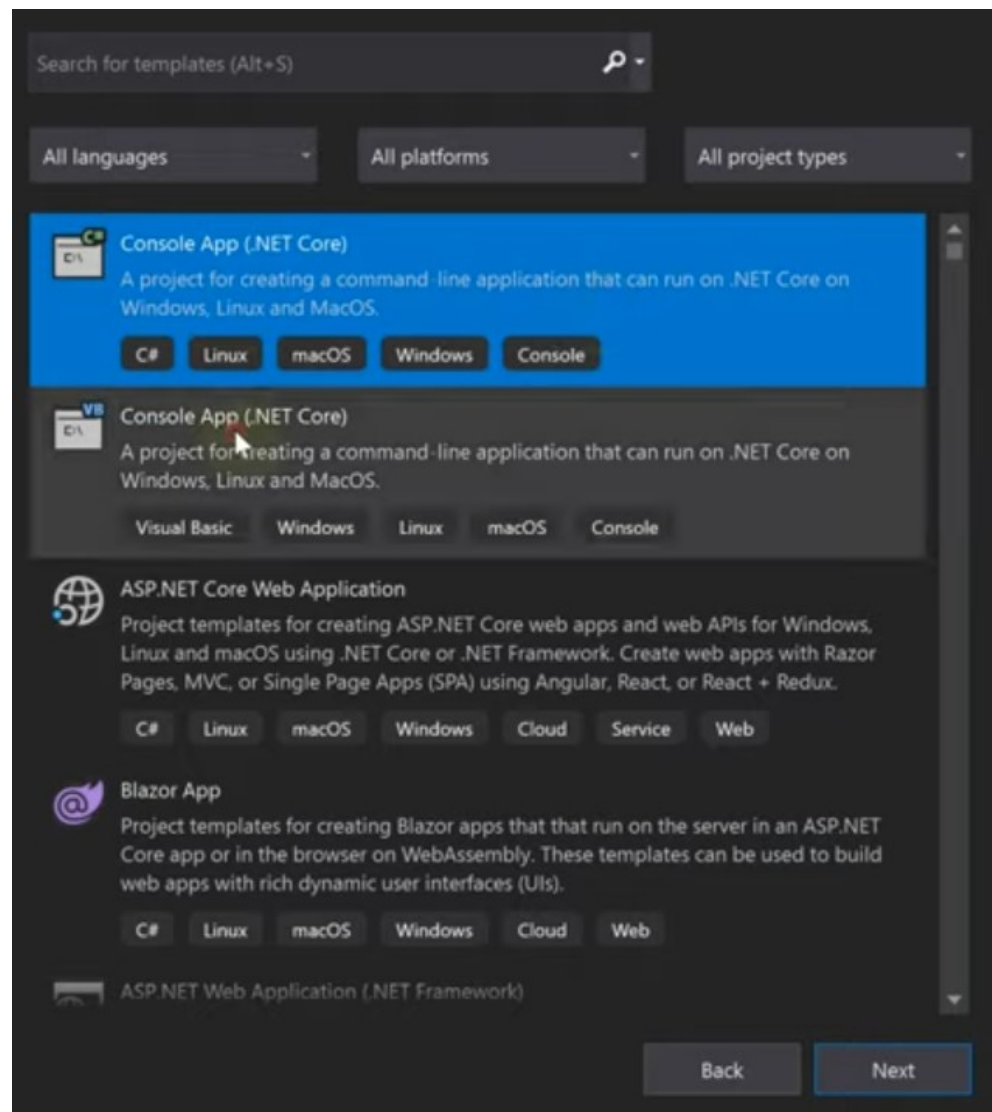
Search for templates (Alt+S)

All languages

All platforms

All project types

C#
C:\
Console App (.NET Core)
A project for creating a command-line application that can run on .NET Core on Windows, Linux and MacOS.

C# Linux macOS Windows Console

VB
C:\
Console App (.NET Core)
A project for creating a command-line application that can run on .NET Core on Windows, Linux and MacOS.

Visual Basic Windows Linux macOS Console

ASP.NET Core Web Application
Project templates for creating ASP.NET Core web apps and web APIs for Windows, Linux and macOS using .NET Core or .NET Framework. Create web apps with Razor Pages, MVC, or Single Page Apps (SPA) using Angular, React, or React + Redux.

C# Linux macOS Windows Cloud Service Web

Blazor App
Project templates for creating Blazor apps that that run on the server in an ASP.NET Core app or in the browser on WebAssembly. These templates can be used to build web apps with rich dynamic user interfaces (UIs).

C# Linux macOS Windows Cloud Web

ASP.NET Web Application (.NET Framework)

Back

Next